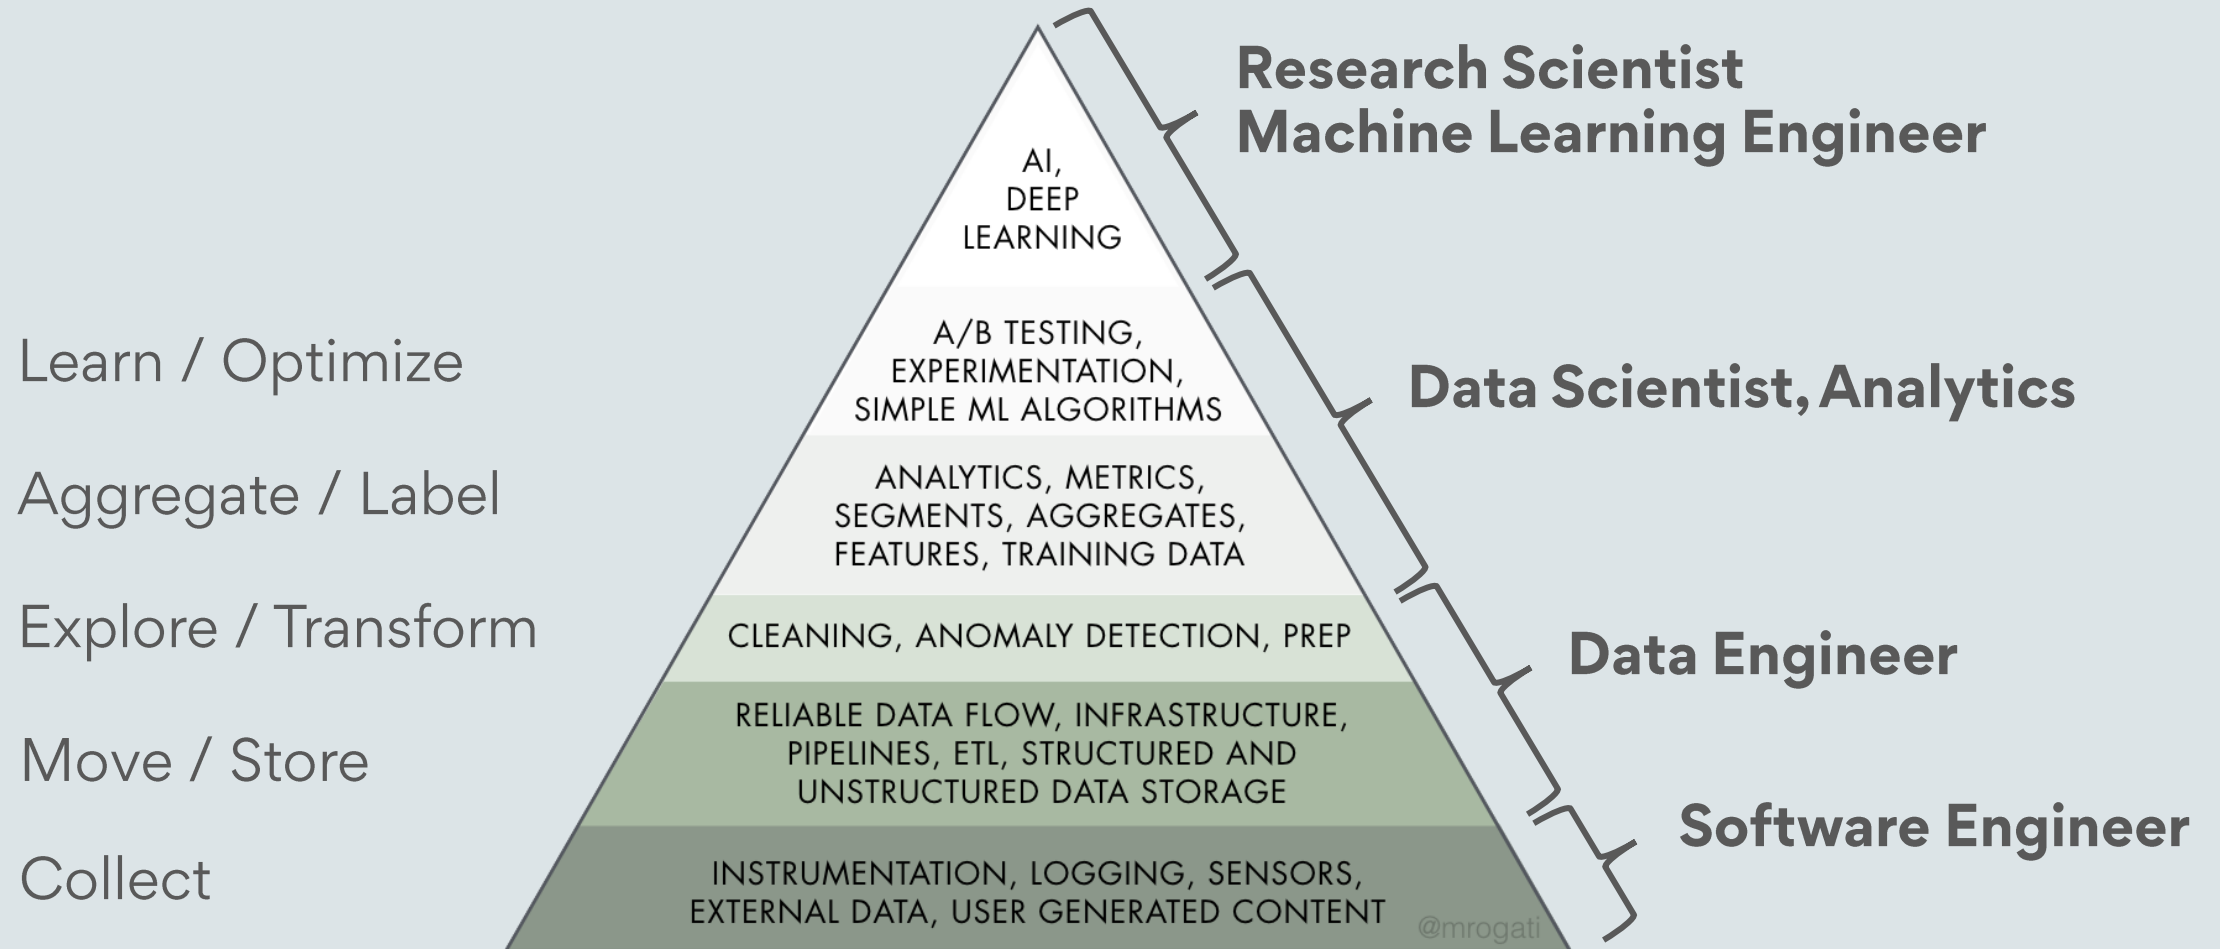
Learn / Optimize

Aggregate / Label

Explore / Transform

Move / Store

Collect

AI, DEEP LEARNING

A/B TESTING, EXPERIMENTATION, SIMPLE ML ALGORITHMS

ANALYTICS, METRICS, SEGMENTS, AGGREGATES, FEATURES, TRAINING DATA

CLEANING, ANOMALY DETECTION, PREP

RELIABLE DATA FLOW, INFRASTRUCTURE, PIPELINES, ETL, STRUCTURED AND UNSTRUCTURED DATA STORAGE

INSTRUMENTATION, LOGGING, SENSORS, EXTERNAL DATA, USER GENERATED CONTENT

@mrogati

Research Scientist
Machine Learning Engineer

Data Scientist, Analytics

Data Engineer

Software Engineer